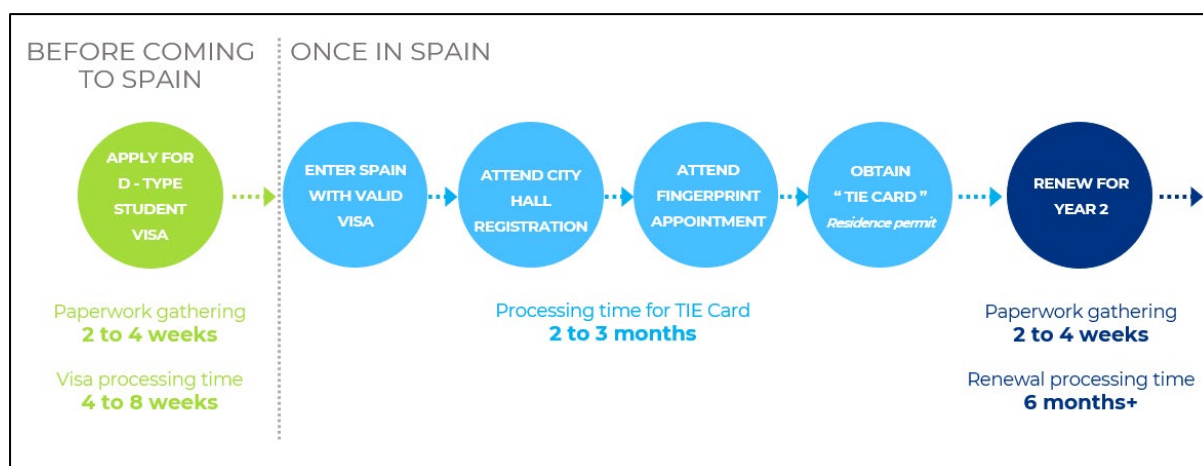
BEFORE COMING TO SPAIN

ONCE IN SPAIN

APPLY FOR D - TYPE STUDENT VISA

ENTER SPAIN WITH VALID VISA

ATTEND CITY HALL REGISTRATION

ATTEND FINGERPRINT APPOINTMENT

OBTAIN "TIE CARD" Residence permit

RENEW FOR YEAR 2

Paperwork gathering
2 to 4 weeks

Visa processing time
4 to 8 weeks

Processing time for TIE Card
2 to 3 months

Paperwork gathering
2 to 4 weeks

Renewal processing time
6 months+